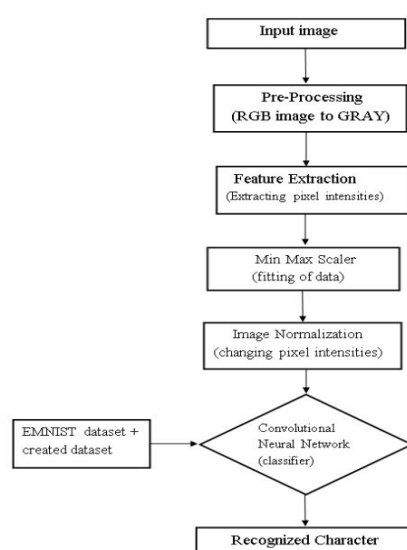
Input image

Pre-Processing
(RGB image to GRAY)

Feature Extraction
(Extracting pixel intensities)

Min Max Scaler
(fitting of data)

Image Normalization
(changing pixel intensities)

EMNIST dataset + created dataset

Convolutional Neural Network (classifier)

Recognized Character